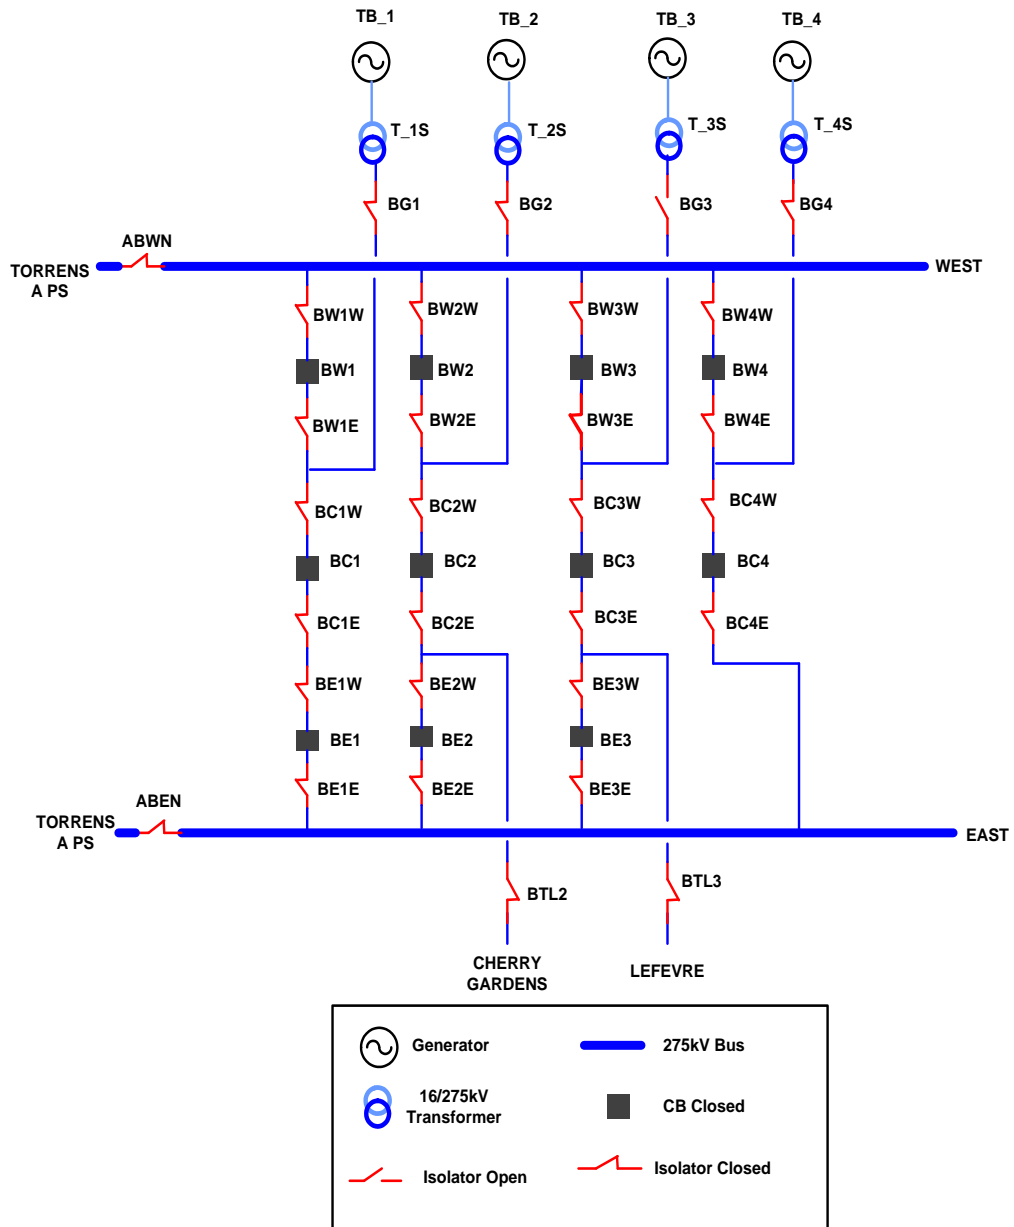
TB_1
TB_2
TB_3
TB_4
T_1S
T_2S
T_3S
T_4S
BG1
BG2
BG3
BG4
ABWN
TORRENS A PS
WEST
BW1W
BW2W
BW3W
BW4W
BW1
BW2
BW3
BW4
BW1E
BW2E
BW3E
BW4E
BC1W
BC2W
BC3W
BC4W
BC1
BC2
BC3
BC4
BC1E
BC2E
BC3E
BC4E
BE1W
BE2W
BE3W
BE1
BE2
BE3
BE1E
BE2E
BE3E
TORRENS A PS
ABEN
EAST
BTL2
BTL3
CHERRY GARDENS
LEFEVRE

Generator
275kV Bus
16/275kV Transformer
CB Closed
Isolator Open
Isolator Closed